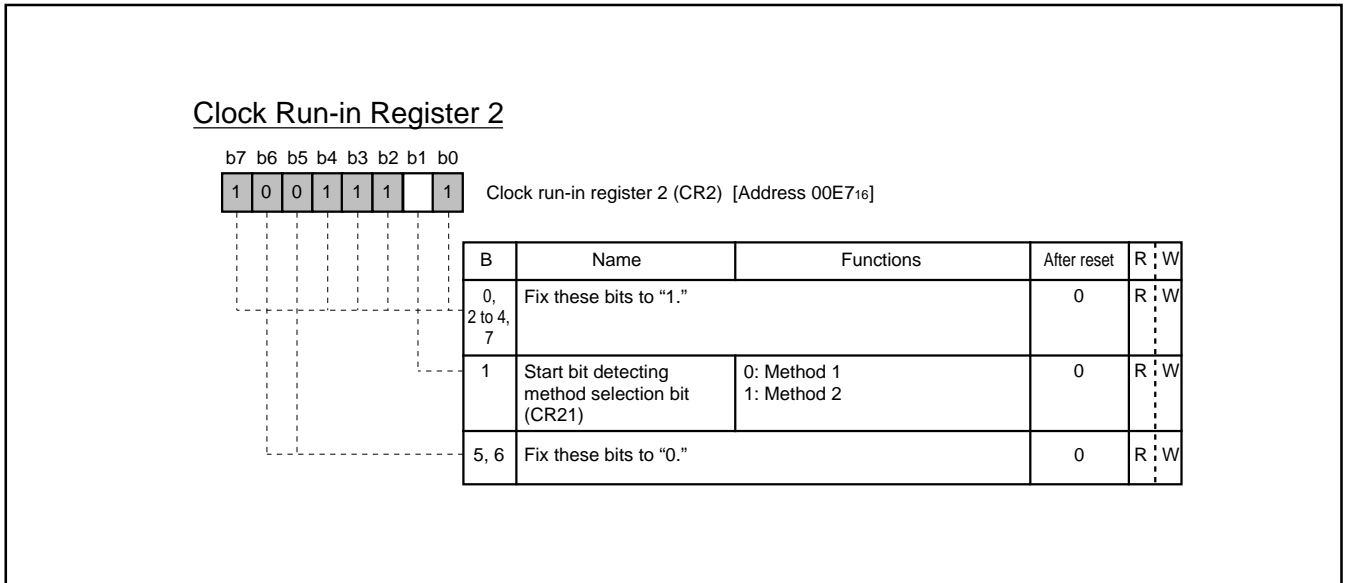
Clock Run-in Register 2

b7 b6 b5 b4 b3 b2 b1 b0

| 1 | 0 | 0 | 1 | 1 | 1 |  | 1 |

Clock run-in register 2 (CR2) [Address 00E7$_{16}$]

| B | Name | Functions | After reset | R | W |
|---|---|---|---|---|---|
| 0, 2 to 4, 7 | Fix these bits to “1.” | | 0 | R | W |
| 1 | Start bit detecting method selection bit (CR21) | 0: Method 1<br>1: Method 2 | 0 | R | W |
| 5, 6 | Fix these bits to “0.” | | 0 | R | W |